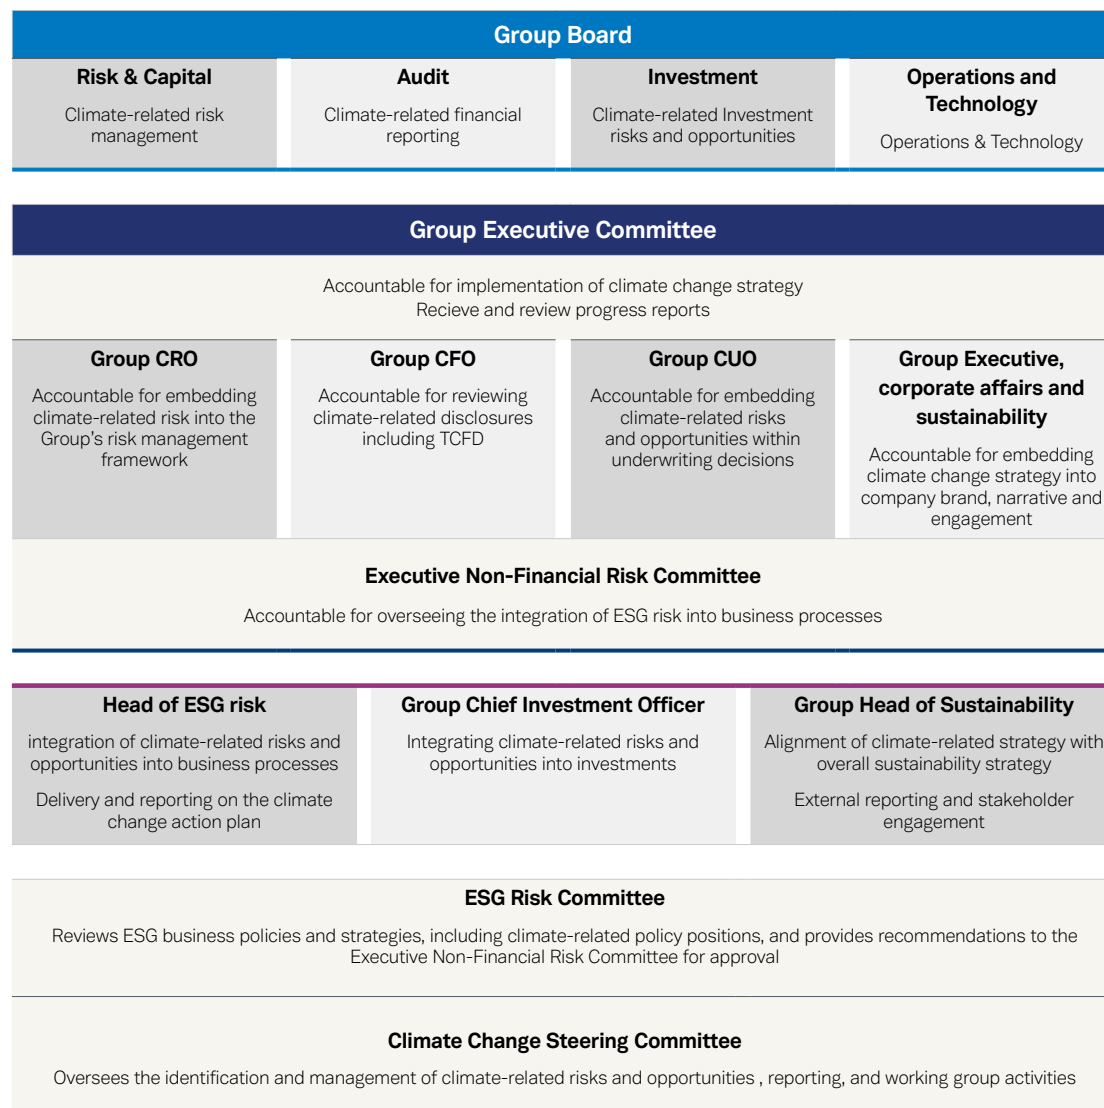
Group Board

Risk & Capital

Climate-related risk management

Audit

Climate-related financial reporting

Investment

Climate-related Investment risks and opportunities

Operations and Technology

Operations & Technology

Group Executive Committee

Accountable for implementation of climate change strategy
Recieve and review progress reports

Group CRO

Accountable for embedding climate-related risk into the Group's risk management framework

Group CFO

Accountable for reviewing climate-related disclosures including TCFD

Group CUO

Accountable for embedding climate-related risks and opportunities within underwriting decisions

Group Executive, corporate affairs and sustainability

Accountable for embedding climate change strategy into company brand, narrative and engagement

Executive Non-Financial Risk Committee

Accountable for overseeing the integration of ESG risk into business processes

Head of ESG risk

integration of climate-related risks and opportunities into business processes

Delivery and reporting on the climate change action plan

Group Chief Investment Officer

Integrating climate-related risks and opportunities into investments

Group Head of Sustainability

Alignment of climate-related strategy with overall sustainability strategy

External reporting and stakeholder engagement

ESG Risk Committee

Reviews ESG business policies and strategies, including climate-related policy positions, and provides recommendations to the Executive Non-Financial Risk Committee for approval

Climate Change Steering Committee

Oversees the identification and management of climate-related risks and opportunities , reporting, and working group activities